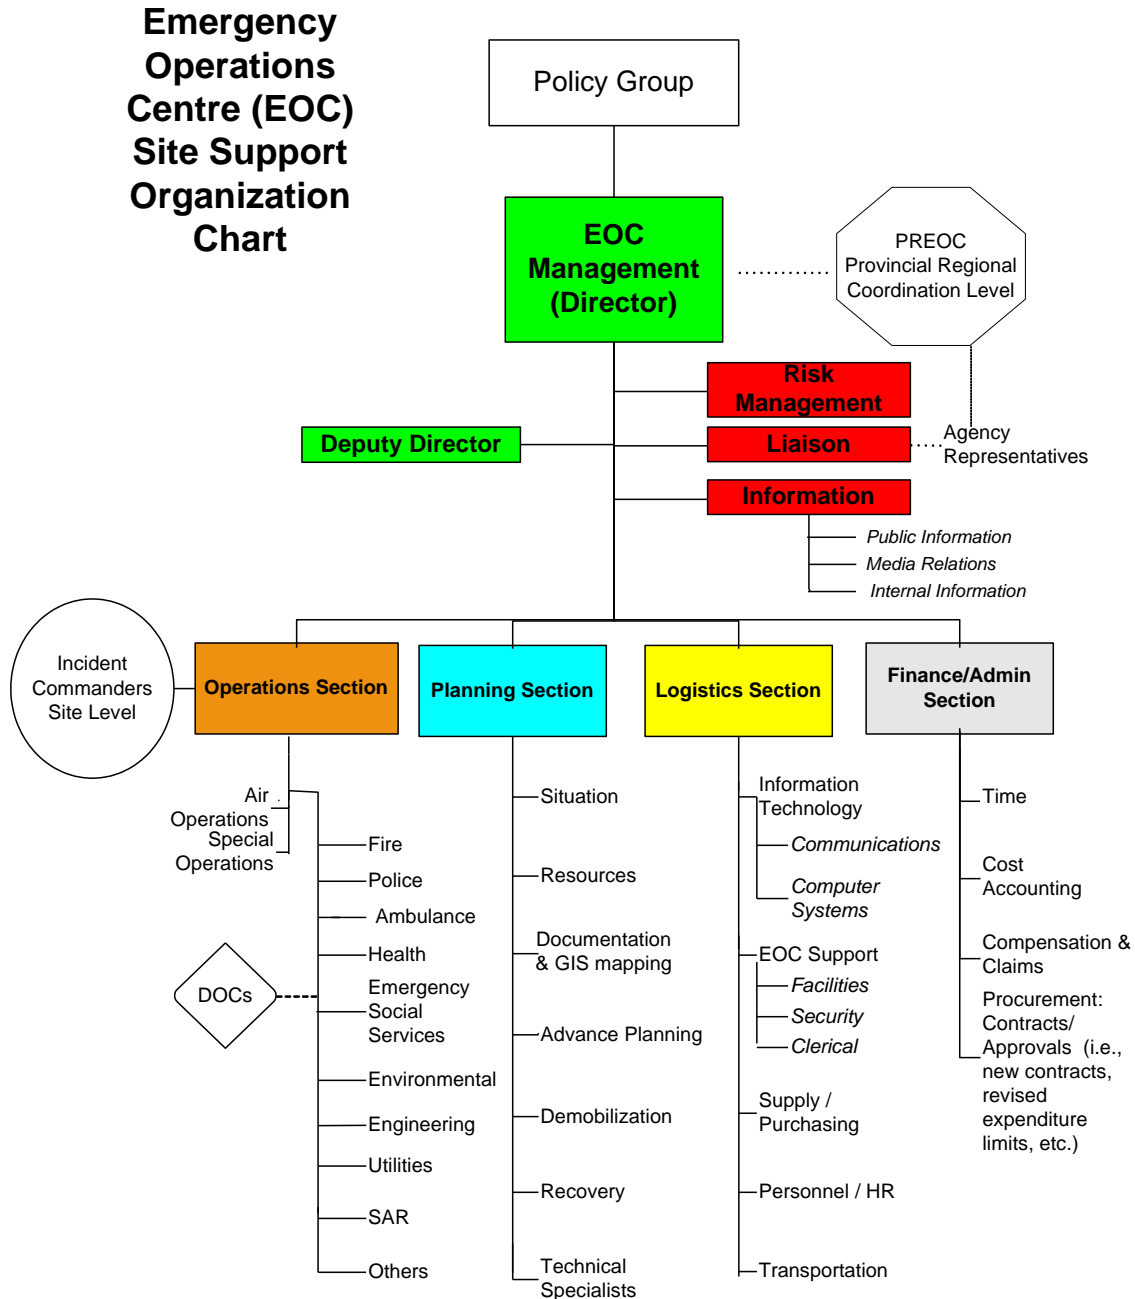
Emergency Operations Centre (EOC) Site Support Organization Chart

Policy Group

EOC Management (Director)

PREOC Provincial Regional Coordination Level

Risk Management

Deputy Director

Liaison

Agency Representatives

Information

Public Information
Media Relations
Internal Information

Incident Commanders Site Level

Operations Section

Planning Section

Logistics Section

Finance/Admin Section

Air Operations
Special Operations

Fire
Police
Ambulance
Health
Emergency Social Services
Environmental
Engineering
Utilities
SAR
Others

DOCs

Situation
Resources
Documentation & GIS mapping
Advance Planning
Demobilization
Recovery
Technical Specialists

Information Technology
Communications
Computer Systems
EOC Support
Facilities
Security
Clerical
Supply / Purchasing
Personnel / HR
Transportation

Time
Cost Accounting
Compensation & Claims
Procurement: Contracts/ Approvals (i.e., new contracts, revised expenditure limits, etc.)